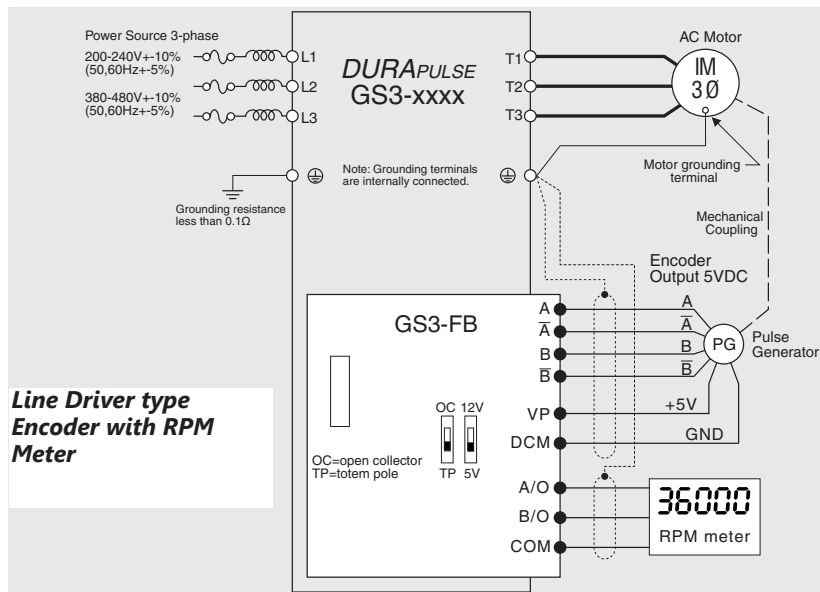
Power Source 3-phase

200-240V+-10% (50,60Hz+-5%)

380-480V+-10% (50,60Hz+-5%)

L1

L2

L3

Grounding resistance less than 0.1Ω

DURAPULSE GS3-xxxx

Note: Grounding terminals are internally connected.

T1

T2

T3

AC Motor

IM 3Ø

Motor grounding terminal

Mechanical Coupling

Encoder Output 5VDC

GS3-FB

A

$\overline{A}$

B

$\overline{B}$

VP

DCM

A/O

B/O

COM

OC 12V

TP 5V

OC=open collector TP=totem pole

A

$\overline{A}$

B

$\overline{B}$

+5V

GND

PG

Pulse Generator

36000

RPM meter

Line Driver type Encoder with RPM Meter